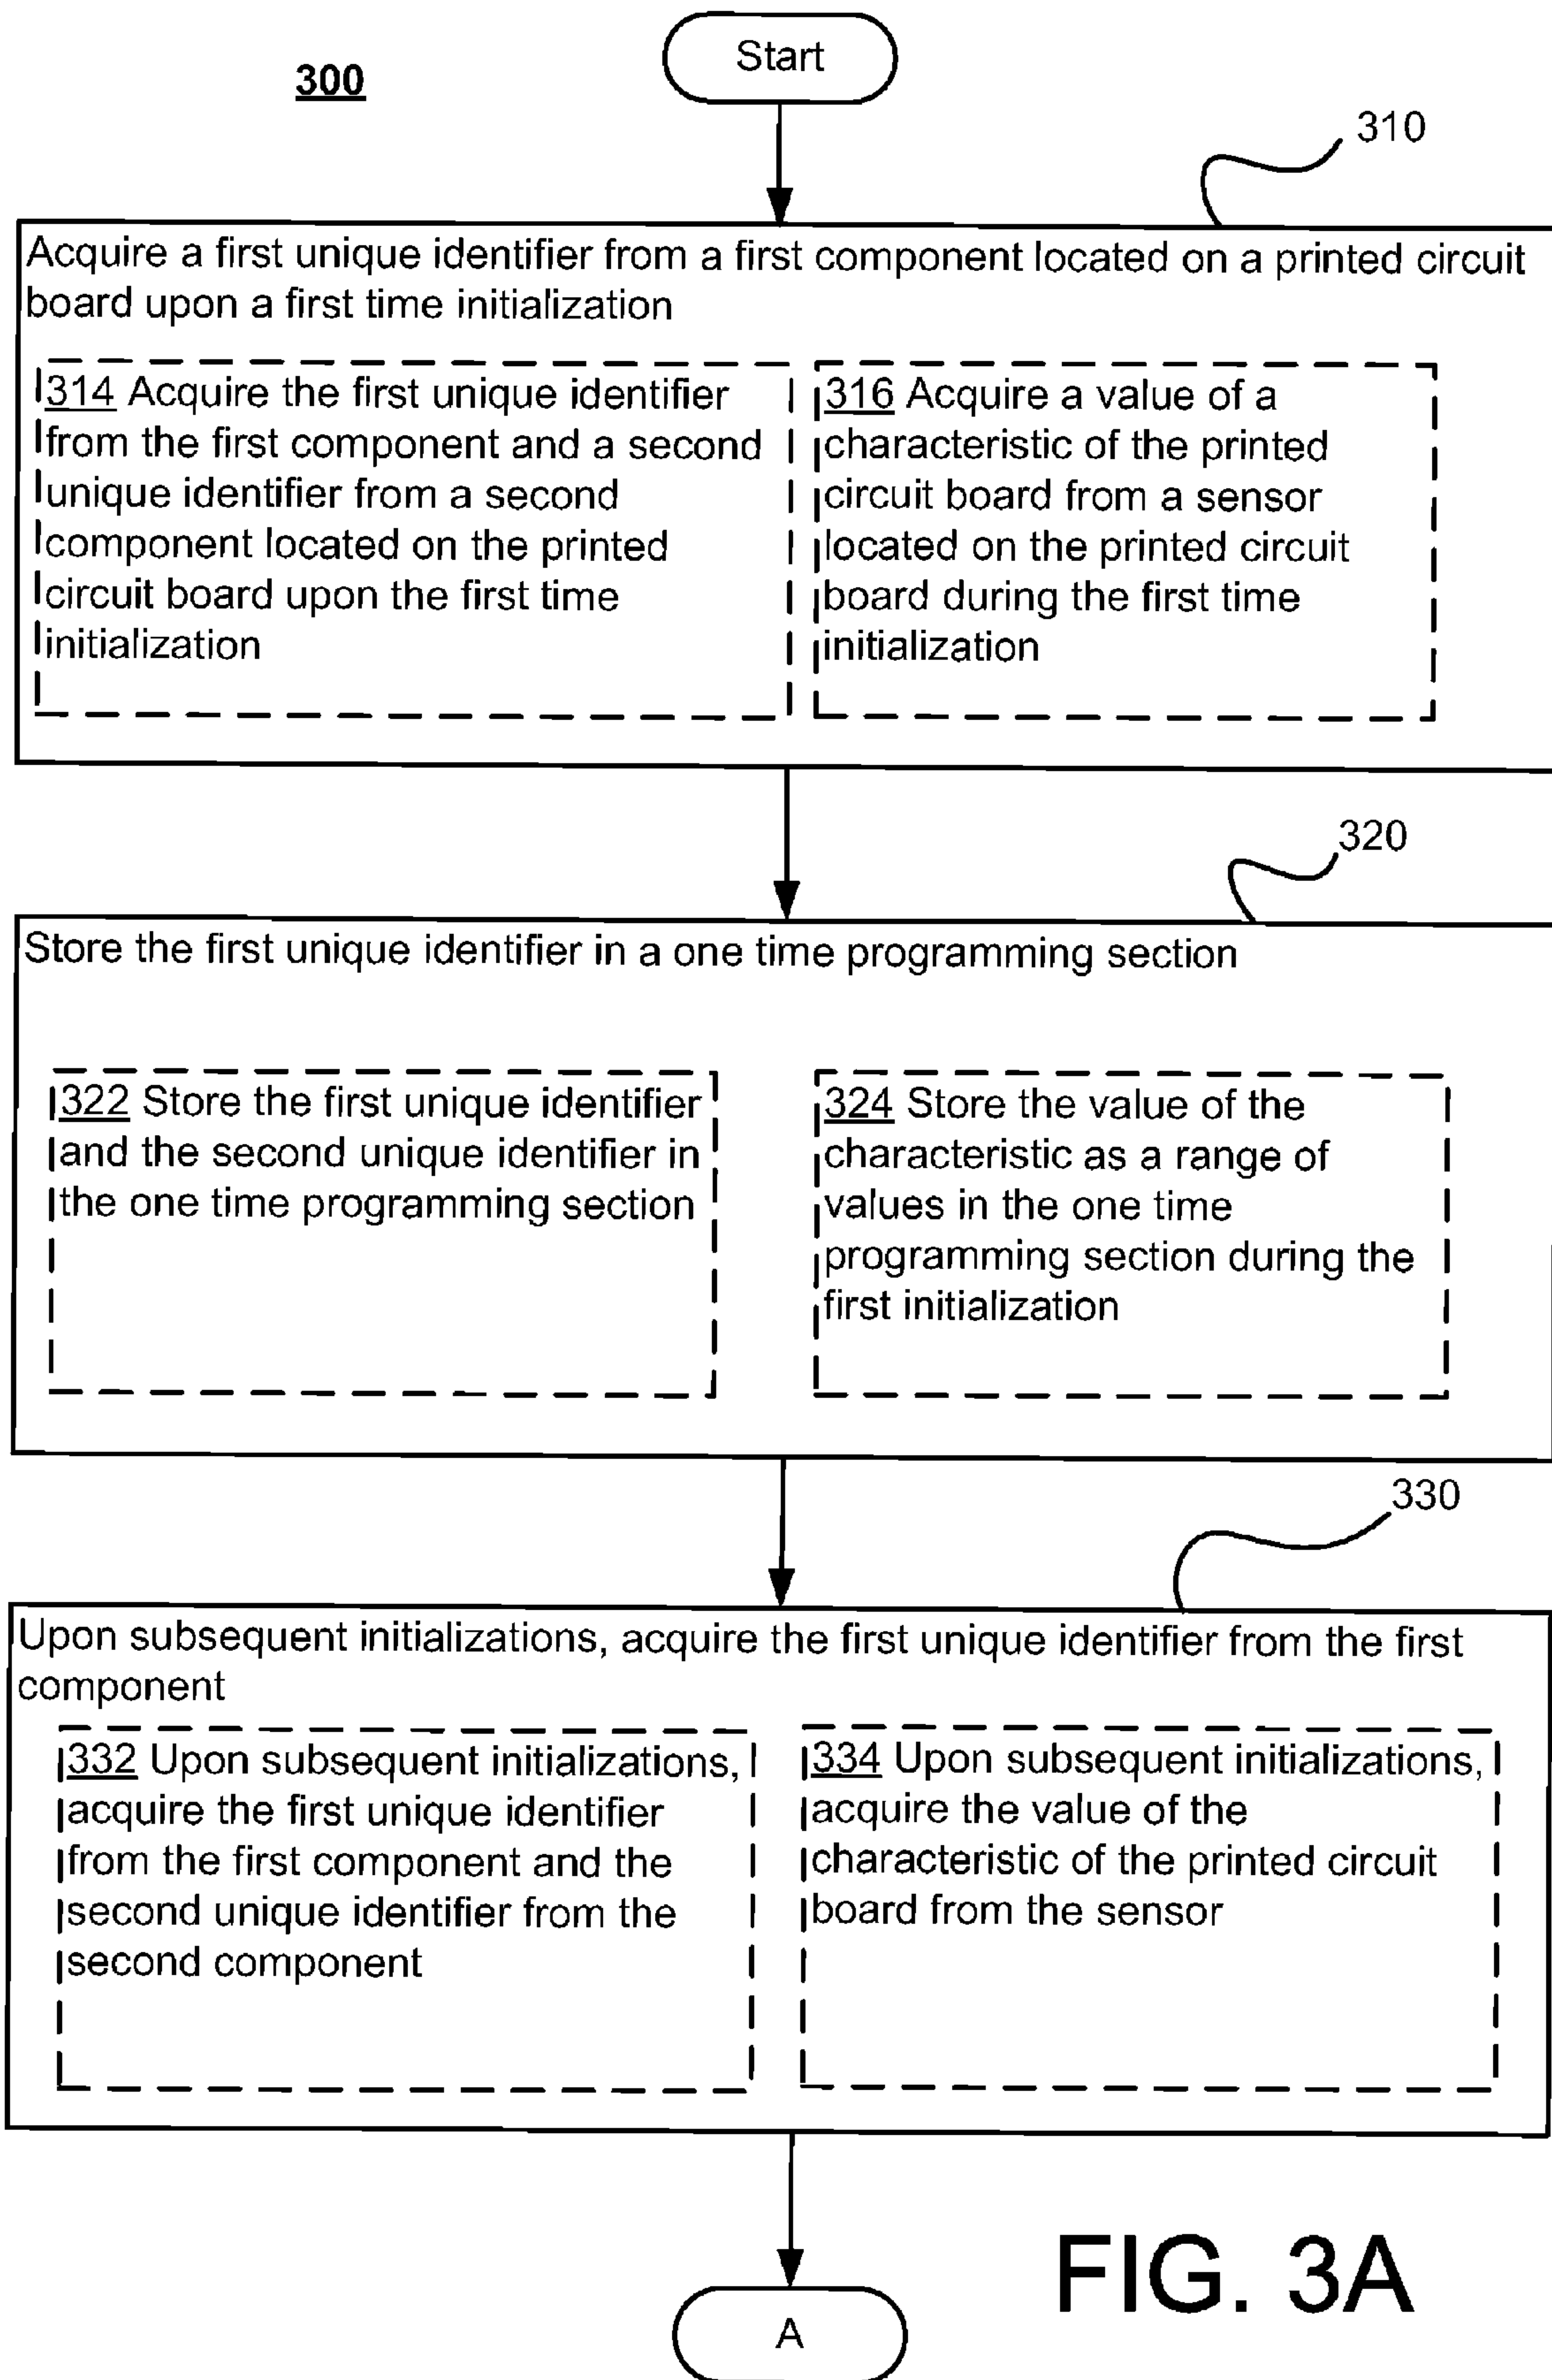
300

Start

310

Acquire a first unique identifier from a first component located on a printed circuit board upon a first time initialization

314 Acquire the first unique identifier from the first component and a second unique identifier from a second component located on the printed circuit board upon the first time initialization

316 Acquire a value of a characteristic of the printed circuit board from a sensor located on the printed circuit board during the first time initialization

320

Store the first unique identifier in a one time programming section

322 Store the first unique identifier and the second unique identifier in the one time programming section

324 Store the value of the characteristic as a range of values in the one time programming section during the first initialization

330

Upon subsequent initializations, acquire the first unique identifier from the first component

332 Upon subsequent initializations, acquire the first unique identifier from the first component and the second unique identifier from the second component

334 Upon subsequent initializations, acquire the value of the characteristic of the printed circuit board from the sensor

FIG. 3A

A